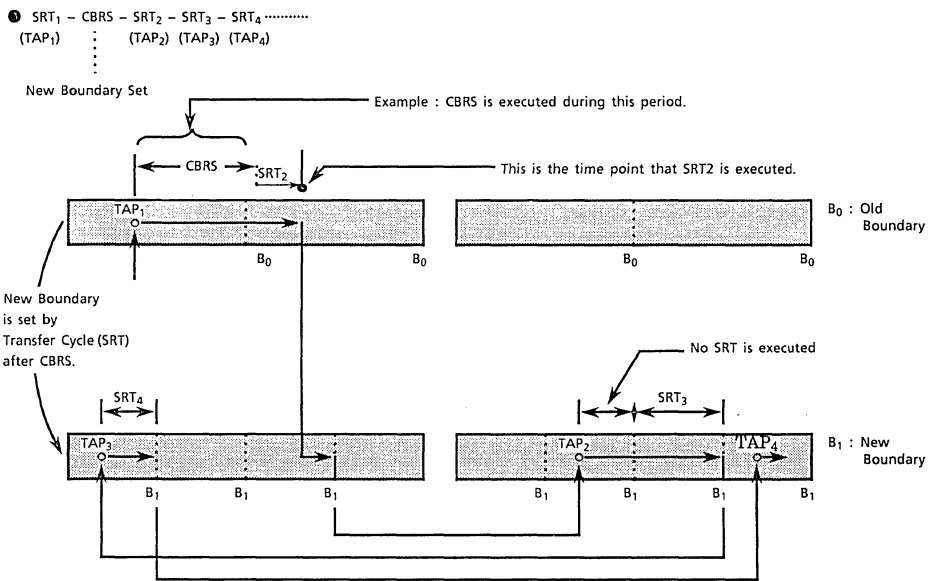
❸ $SRT_1$ – CBRS – $SRT_2$ – $SRT_3$ – $SRT_4$ ··········
($TAP_1$) ⋮ ($TAP_2$) ($TAP_3$) ($TAP_4$)

New Boundary Set

Example : CBRS is executed during this period.

CBRS

$SRT_2$

This is the time point that SRT2 is executed.

$TAP_1$

$B_0$ $B_0$ $B_0$ $B_0$

$B_0$ : Old Boundary

New Boundary is set by Transfer Cycle (SRT) after CBRS.

No SRT is executed

$SRT_4$

$SRT_3$

$TAP_3$

$TAP_2$

$TAP_4$

$B_1$ : New Boundary

$B_1$ $B_1$ $B_1$ $B_1$ $B_1$ $B_1$ $B_1$